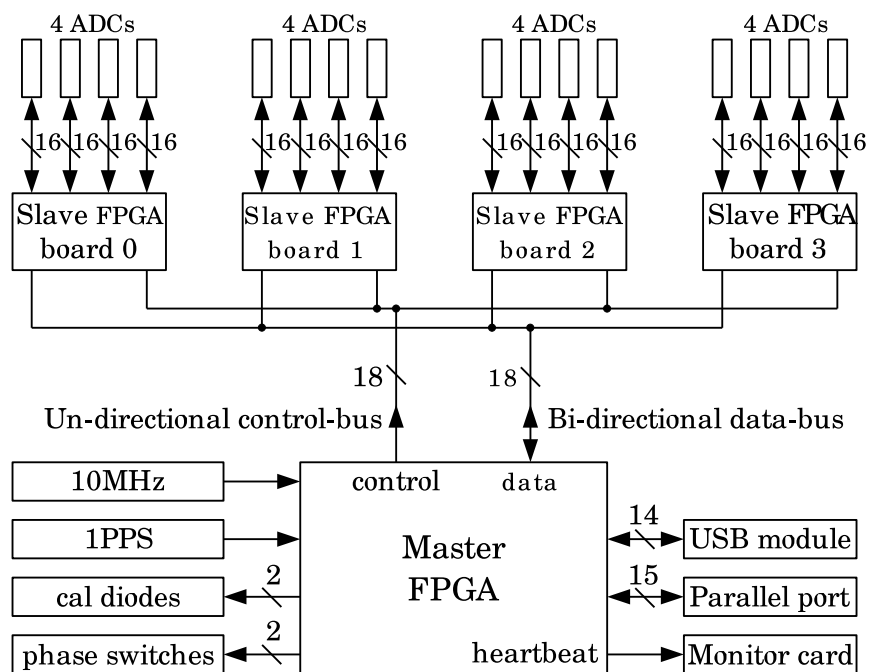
4 ADCs
16 16 16 16
Slave FPGA board 0

4 ADCs
16 16 16 16
Slave FPGA board 1

4 ADCs
16 16 16 16
Slave FPGA board 2

4 ADCs
16 16 16 16
Slave FPGA board 3

18
Un-directional control-bus

18
Bi-directional data-bus

10MHz
1PPS
cal diodes
2
phase switches
2

control
data
Master FPGA
heartbeat

14
USB module
15
Parallel port
Monitor card